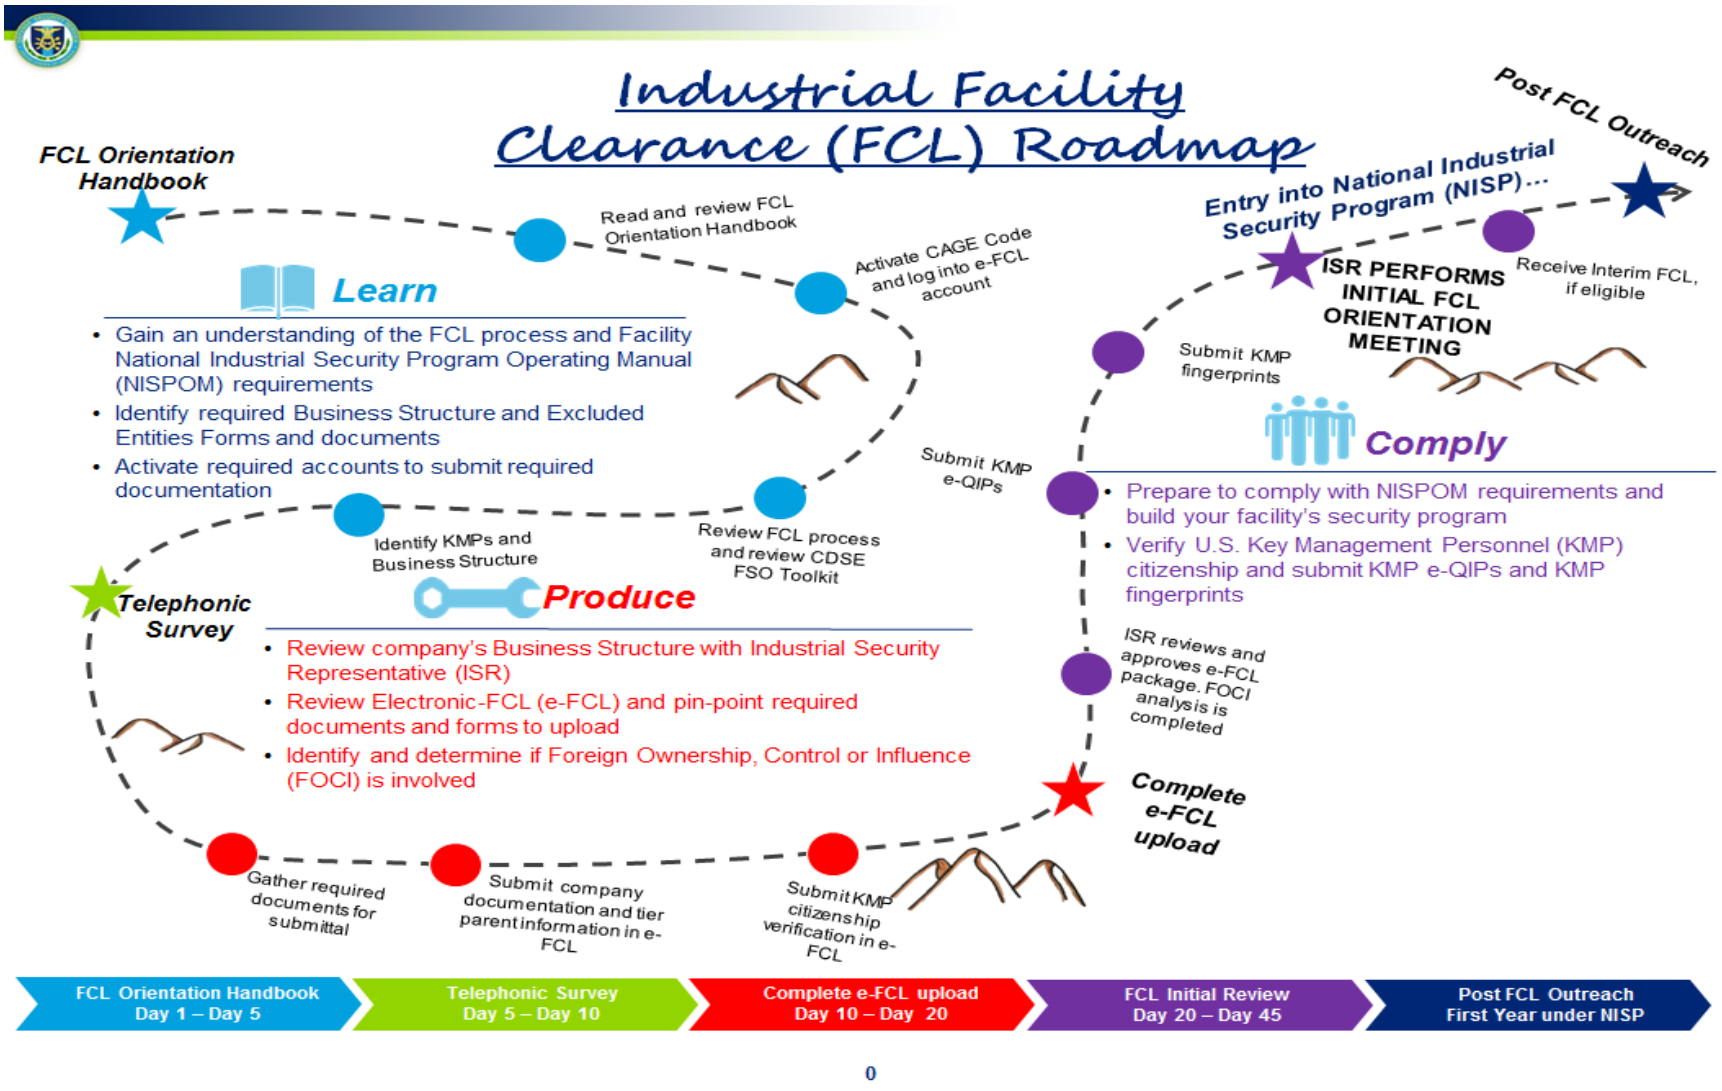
Industrial Facility Clearance (FCL) Roadmap

FCL Orientation Handbook

Read and review FCL Orientation Handbook

Activate CAGE Code and log into e-FCL account

Learn

- Gain an understanding of the FCL process and Facility National Industrial Security Program Operating Manual (NISPOM) requirements
- Identify required Business Structure and Excluded Entities Forms and documents
- Activate required accounts to submit required documentation

Identify KMPs and Business Structure

Review FCL process and review CDSE FSO Toolkit

Telephonic Survey

Produce

- Review company's Business Structure with Industrial Security Representative (ISR)
- Review Electronic-FCL (e-FCL) and pin-point required documents and forms to upload
- Identify and determine if Foreign Ownership, Control or Influence (FOCI) is involved

Gather required documents for submittal

Submit company documentation and tier parent information in e-FCL

Submit KMP citizenship verification in e-FCL

Complete e-FCL upload

ISR reviews and approves e-FCL package. FOCI analysis is completed

Submit KMP e-QIPs

Comply

- Prepare to comply with NISPOM requirements and build your facility's security program
- Verify U.S. Key Management Personnel (KMP) citizenship and submit KMP e-QIPs and KMP fingerprints

Submit KMP fingerprints

ISR PERFORMS INITIAL FCL ORIENTATION MEETING

Receive Interim FCL, if eligible

Entry into National Industrial Security Program (NISP)...

Post FCL Outreach

| FCL Orientation Handbook Day 1 – Day 5 | Telephonic Survey Day 5 – Day 10 | Complete e-FCL upload Day 10 – Day 20 | FCL Initial Review Day 20 – Day 45 | Post FCL Outreach First Year under NISP |
|---|---|---|---|---|

0